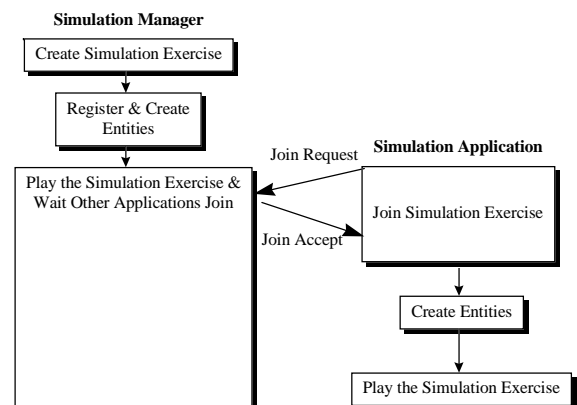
Simulation Manager

Create Simulation Exercise

Register & Create Entities

Play the Simulation Exercise & Wait Other Applications Join

Join Request

Simulation Application

Join Simulation Exercise

Join Accept

Create Entities

Play the Simulation Exercise